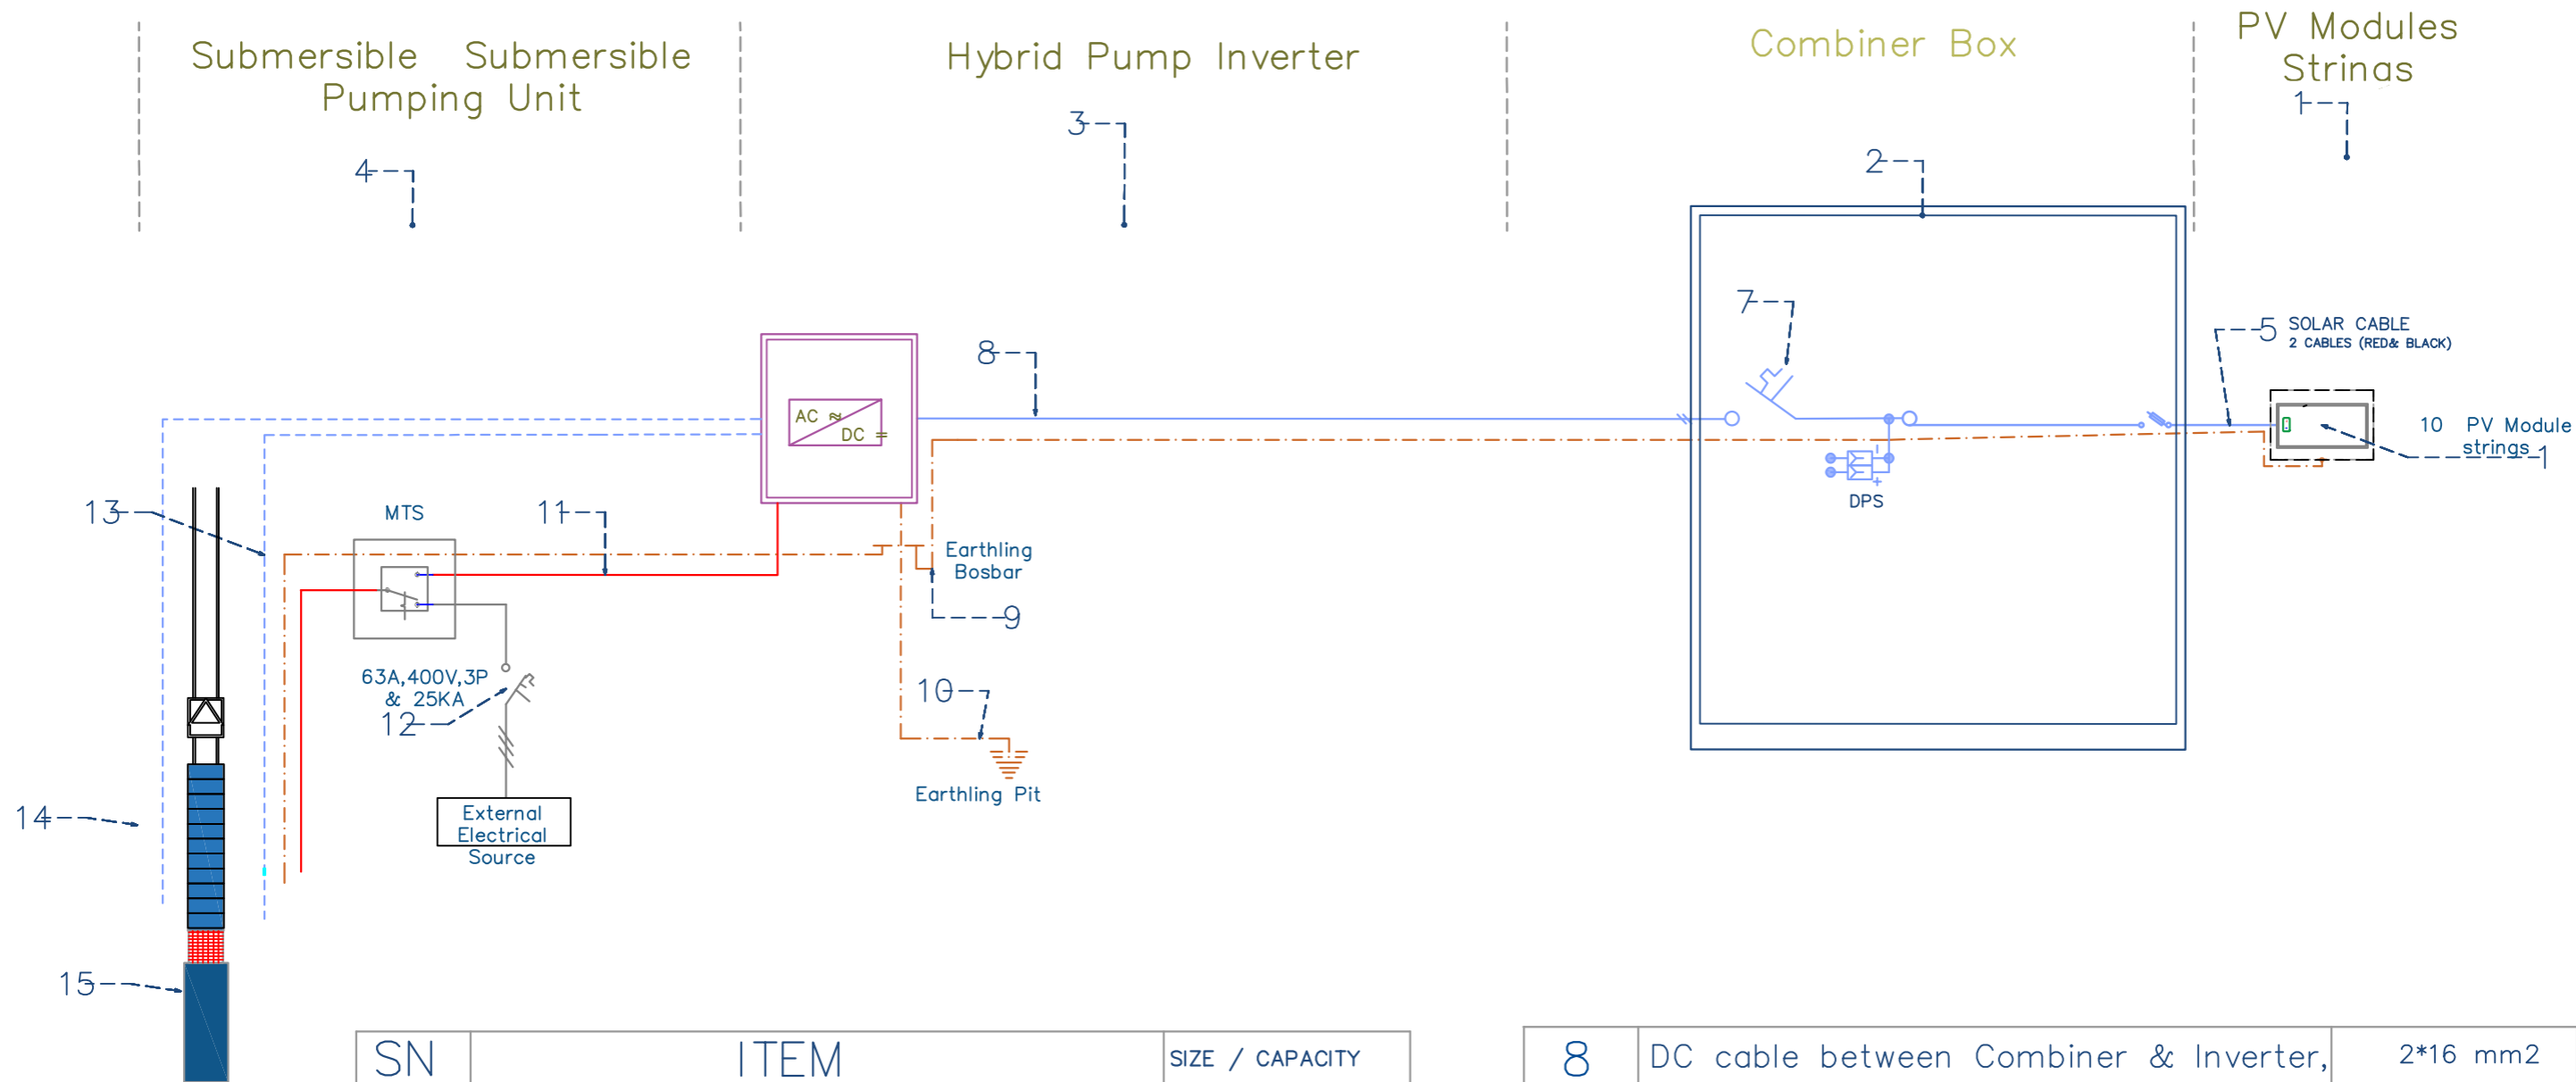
Submersible Submersible Pumping Unit

Hybrid Pump Inverter

Combiner Box

PV Modules Strings

4
3
2
1

7
8
5 SOLAR CABLE
2 CABLES (RED& BLACK)

AC ≈
DC =

10 PV Module strings 1

DPS

13
MTS
11

Earthling Bosbar
9

63A,400V,3P & 25KA
12

10

Earthling Pit

External Electrical Source

14

15

| SN | ITEM | SIZE / CAPACITY |
|---|---|---|

| 8 | DC cable between Combiner & Inverter, | 2*16 mm2 |
|---|---|---|